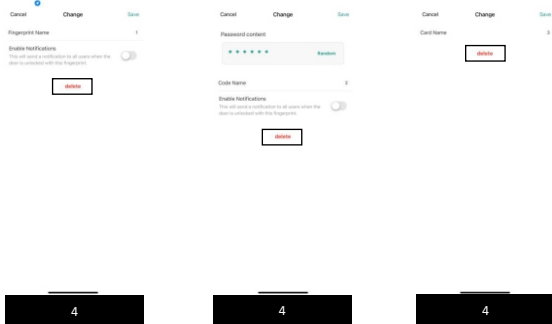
Cancel Change Save

Fingerprint Name 1

Enable Notifications

This will send a notification to all users when the door is unlocked with this fingerprint.

delete

4

Cancel Change Save

Password content

\* \* \* \* \* \* Random

Code Name 3

Enable Notifications

This will send a notification to all users when the door is unlocked with this fingerprint.

delete

4

Cancel Change S

Card Name 3

delete

4